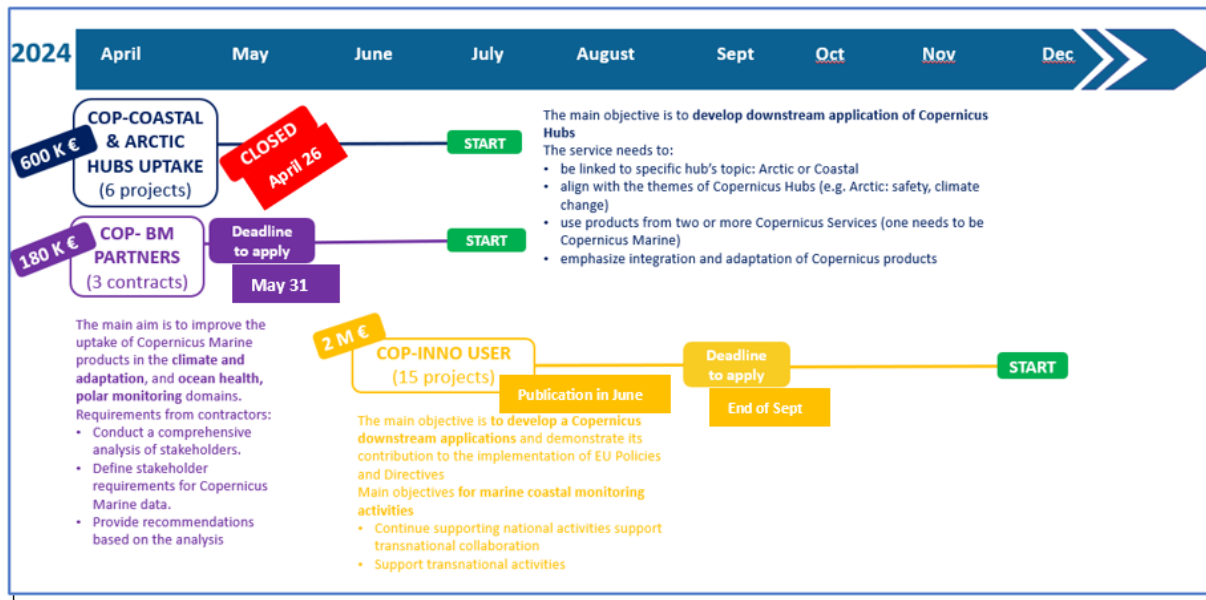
2024 April May June July August Sept Oct Nov Dec

600 K €

COP-COASTAL & ARCTIC HUBS UPTAKE (6 projects)

CLOSED April 26

START

The main objective is to develop downstream application of Copernicus Hubs
The service needs to:
• be linked to specific hub's topic: Arctic or Coastal
• align with the themes of Copernicus Hubs (e.g. Arctic: safety, climate change)
• use products from two or more Copernicus Services (one needs to be Copernicus Marine)
• emphasize integration and adaptation of Copernicus products

180 K €

COP- BM PARTNERS (3 contracts)

Deadline to apply

May 31

START

The main aim is to improve the uptake of Copernicus Marine products in the climate and adaptation, and ocean health, polar monitoring domains.
Requirements from contractors:
• Conduct a comprehensive analysis of stakeholders.
• Define stakeholder requirements for Copernicus Marine data.
• Provide recommendations based on the analysis

2 M €

COP-INNO USER (15 projects)

Publication in June

Deadline to apply

End of Sept

START

The main objective is to develop a Copernicus downstream applications and demonstrate its contribution to the implementation of EU Policies and Directives
Main objectives for marine coastal monitoring activities
• Continue supporting national activities support transnational collaboration
• Support transnational activities